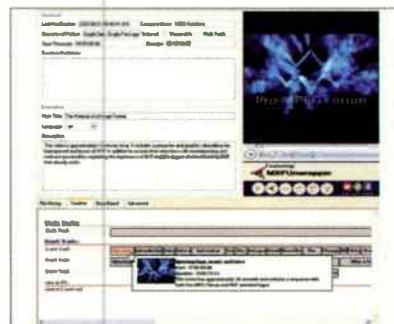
Last Modification
Compressions
Duration
Start Timecode
Creator
Keywords
Description
Main Title
Language
Description
MXFUnwrapper
Workflow
Timeline
Story Board
Advanced
Main Tracks
Static Track
Graphic Tracks
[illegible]